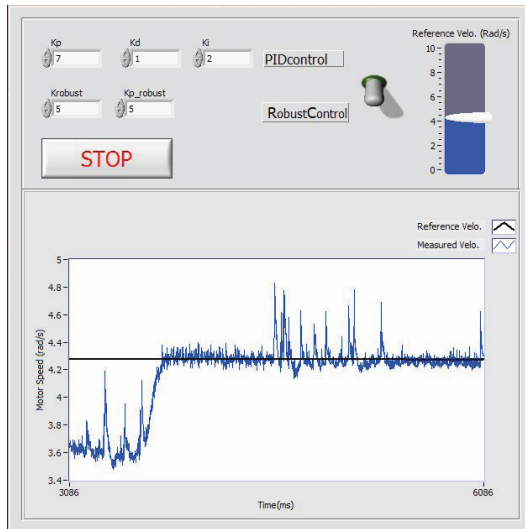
Kp
7

Kd
1

Ki
2

PIDcontrol

Krobust
5

Kp_robust
5

RobustControl

STOP

Reference Velo. (Rad/s)
10
8
6
4
2
0

Reference Velo.
Measured Velo.

Motor Speed (rad/s)
5
4.8
4.6
4.4
4.2
4
3.8
3.6
3.4
3086
6086
Time(ms)